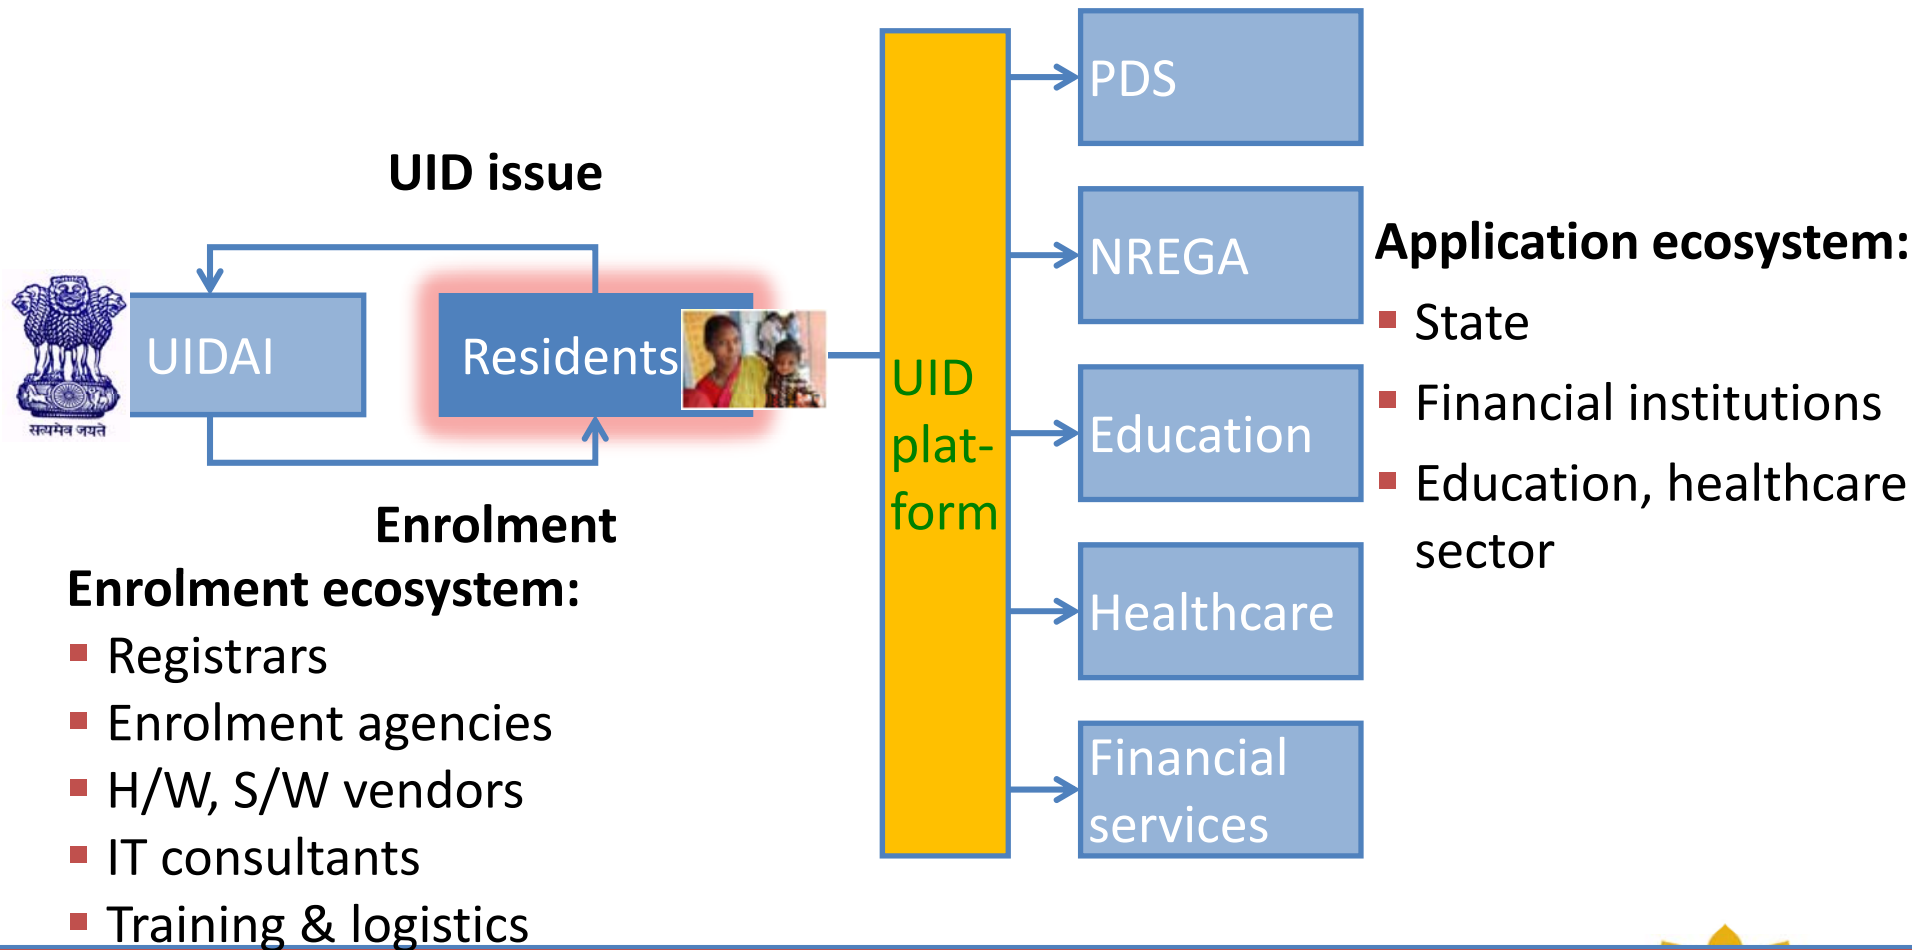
UID issue

सत्यमेव जयते

UIDAI

Residents

Enrolment

UID plat-form

PDS

NREGA

Education

Healthcare

Financial services

Application ecosystem:
- State
- Financial institutions
- Education, healthcare sector

Enrolment ecosystem:
- Registrars
- Enrolment agencies
- H/W, S/W vendors
- IT consultants
- Training & logistics